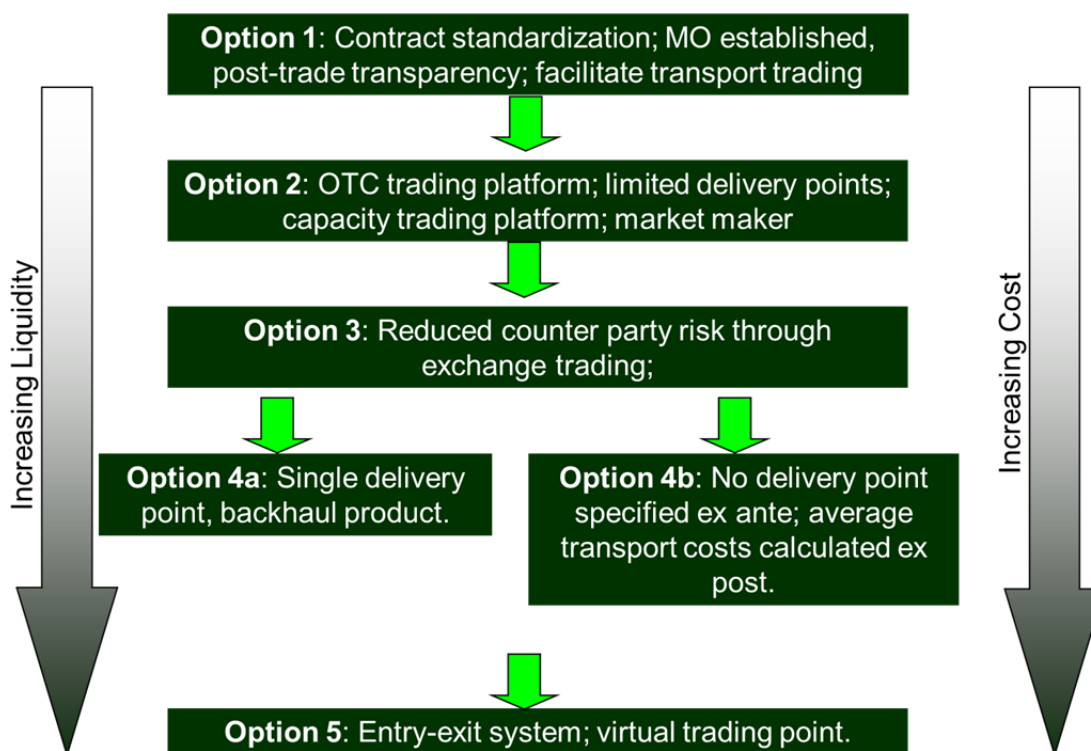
Option 1: Contract standardization; MO established, post-trade transparency; facilitate transport trading

Option 2: OTC trading platform; limited delivery points; capacity trading platform; market maker

Option 3: Reduced counter party risk through exchange trading;

Option 4a: Single delivery point, backhaul product.

Option 4b: No delivery point specified ex ante; average transport costs calculated ex post.

Option 5: Entry-exit system; virtual trading point.

Increasing Liquidity

Increasing Cost